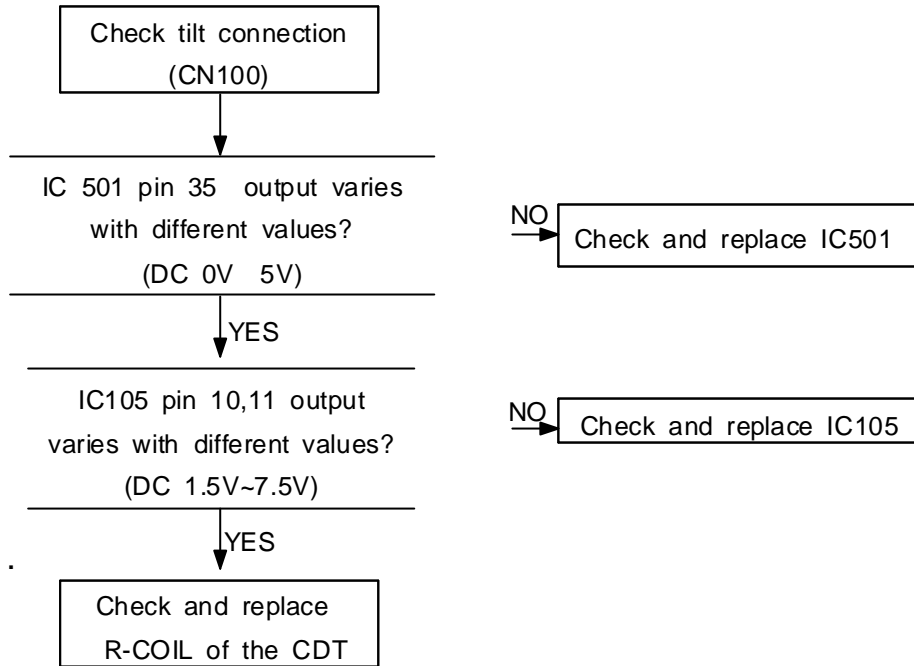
Check tilt connection (CN100)

IC 501 pin 35 output varies with different values? (DC 0V 5V)

NO

Check and replace IC501

YES

IC105 pin 10,11 output varies with different values? (DC 1.5V~7.5V)

NO

Check and replace IC105

YES

.

Check and replace R-COIL of the CDT